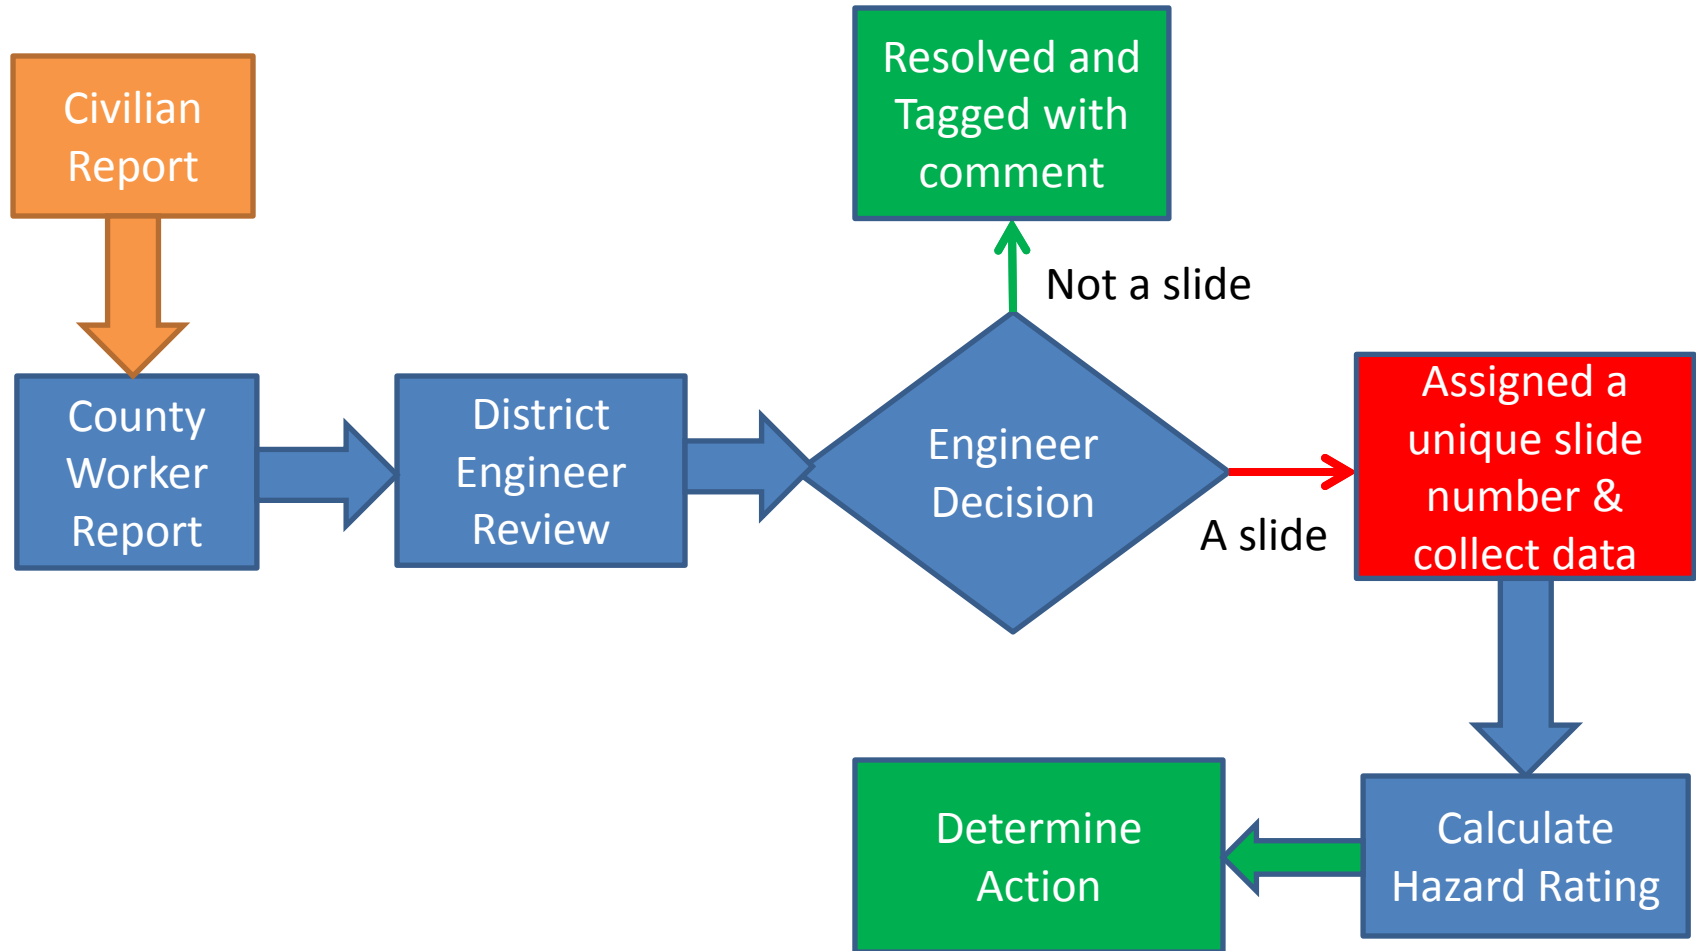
Civilian Report

County Worker Report

District Engineer Review

Engineer Decision

Not a slide

Resolved and Tagged with comment

A slide

Assigned a unique slide number & collect data

Calculate Hazard Rating

Determine Action